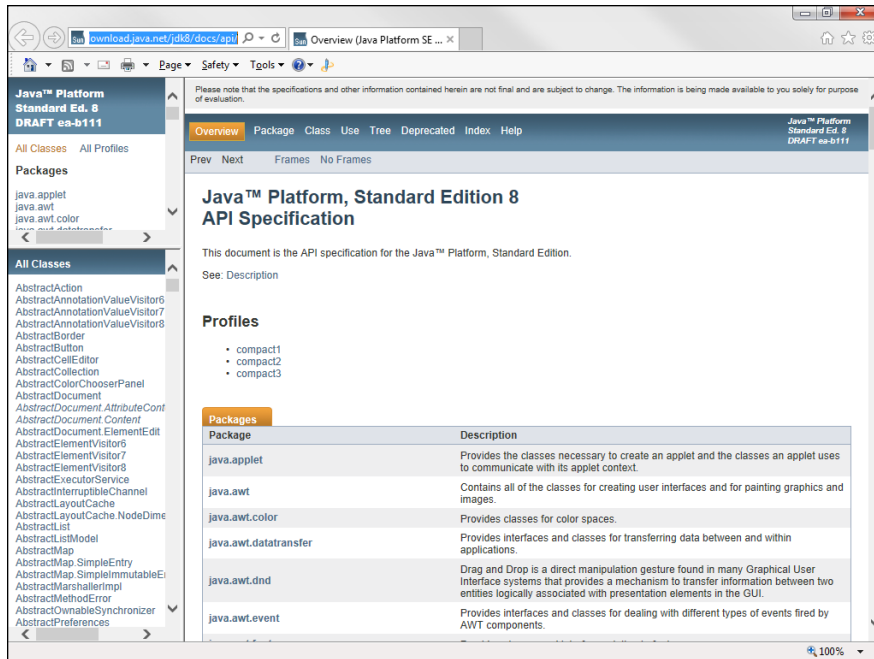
download.java.net/jdk8/docs/api/

Overview (Java Platform SE ...

Page ▾ Safety ▾ Tools ▾

Java™ Platform Standard Ed. 8 DRAFT ea-b111

All Classes All Profiles

Packages

java.applet
java.awt
java.awt.color

All Classes

AbstractAction
AbstractAnnotationValueVisitor6
AbstractAnnotationValueVisitor7
AbstractAnnotationValueVisitor8
AbstractBorder
AbstractButton
AbstractCellEditor
AbstractCollection
AbstractColorChooserPanel
AbstractDocument
AbstractDocument.AttributeCont
AbstractDocument.Content
AbstractDocument.ElementEdit
AbstractElementVisitor6
AbstractElementVisitor7
AbstractElementVisitor8
AbstractExecutorService
AbstractInterruptibleChannel
AbstractLayoutCache
AbstractLayoutCache.NodeDime
AbstractList
AbstractListModel
AbstractMap
AbstractMap.SimpleEntry
AbstractMap.SimpleImmutableE
AbstractMarshallerImpl
AbstractMethodError
AbstractOwnableSynchronizer
AbstractPreferences

Please note that the specifications and other information contained herein are not final and are subject to change. The information is being made available to you solely for purpose of evaluation.

Overview Package Class Use Tree Deprecated Index Help

Java™ Platform Standard Ed. 8 DRAFT ea-b111

Prev Next Frames No Frames

Java™ Platform, Standard Edition 8
API Specification

This document is the API specification for the Java™ Platform, Standard Edition.

See: Description

Profiles

• compact1
• compact2
• compact3

Packages

| Package | Description |
|---|---|
| java.applet | Provides the classes necessary to create an applet and the classes an applet uses to communicate with its applet context. |
| java.awt | Contains all of the classes for creating user interfaces and for painting graphics and images. |
| java.awt.color | Provides classes for color spaces. |
| java.awt.datatransfer | Provides interfaces and classes for transferring data between and within applications. |
| java.awt.dnd | Drag and Drop is a direct manipulation gesture found in many Graphical User Interface systems that provides a mechanism to transfer information between two entities logically associated with presentation elements in the GUI. |
| java.awt.event | Provides interfaces and classes for dealing with different types of events fired by AWT components. |

100%